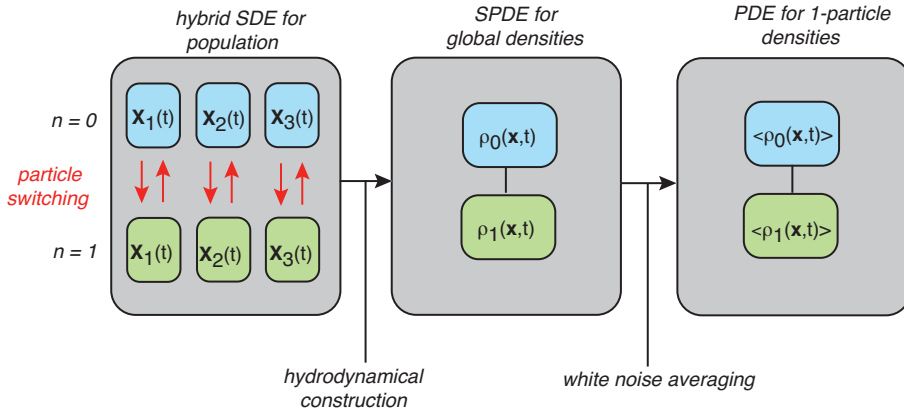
hybrid SDE for population

SPDE for global densities

PDE for 1-particle densities

n = 0

particle switching

n = 1

$\mathbf{x}_1(t)$ $\mathbf{x}_2(t)$ $\mathbf{x}_3(t)$

$\mathbf{x}_1(t)$ $\mathbf{x}_2(t)$ $\mathbf{x}_3(t)$

$\rho_0(\mathbf{x},t)$

$\rho_1(\mathbf{x},t)$

$<\rho_0(\mathbf{x},t)>$

$<\rho_1(\mathbf{x},t)>$

hydrodynamical construction

white noise averaging